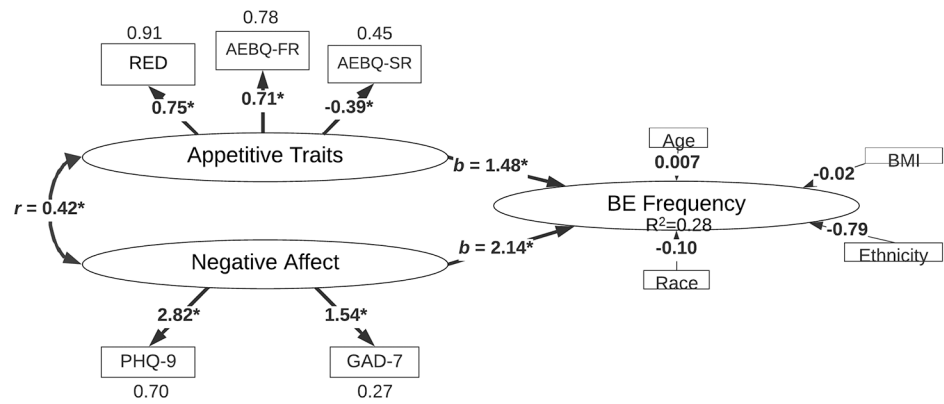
0.91
RED
0.78
AEBQ-FR
0.45
AEBQ-SR
0.75*
0.71*
-0.39*
Appetitive Traits
$r$ = 0.42*
$b$ = 1.48*
Age
0.007
BMI
-0.02
BE Frequency
R$^2$=0.28
-0.10
-0.79
Ethnicity
Race
Negative Affect
$b$ = 2.14*
2.82*
1.54*
PHQ-9
0.70
GAD-7
0.27